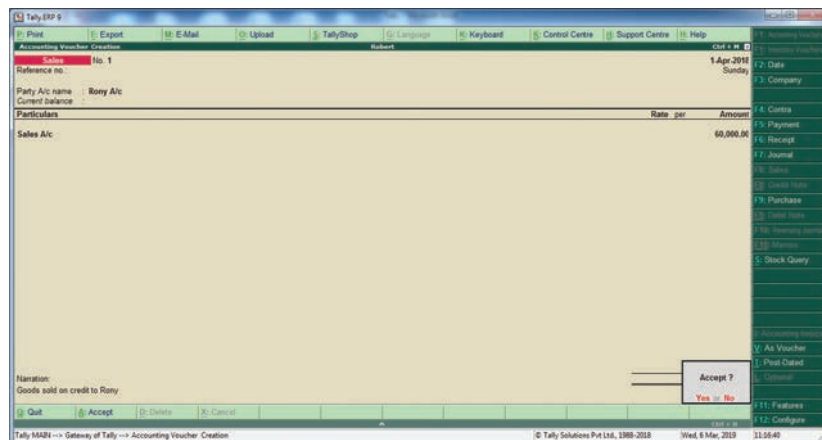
Tally.ERP 9

P: Print | E: Export | M: E-Mail | O: Upload | S: TallyShop | G: Language | K: Keyboard | K: Control Centre | H: Support Centre | H: Help

Accounting Voucher Creation | Robert | Ctrl + M

Sales No. 1
Reference no.

1-Apr-2018
Sunday

Party A/c name : Rony A/c
Current balance :

| Particulars | Rate | per | Amount |
|---|---|---|---|
| Sales A/c | | | 60,000.00 |

Narration:
Goods sold on credit to Rony

Accept ?
Yes or No

Q: Quit | A: Accept | D: Delete | X: Cancel

F1: Accounting Vouchers
F1: Inventory Vouchers
F2: Date
F3: Company
F4: Contra
F5: Payment
F6: Receipt
F7: Journal
F8: Sales
F8: Credit Note
F9: Purchase
F9: Debit Note
F10: Reversing Journal
F10: Memos
S: Stock Query
J: Accounting Invoice
V: As Voucher
T: Post-Dated
L: Optional
F11: Features
F12: Configure

Tally MAIN --> Gateway of Tally --> Accounting Voucher Creation
© Tally Solutions Pvt Ltd., 1988-2018
Wed, 6 Mar, 2019
11:16:40